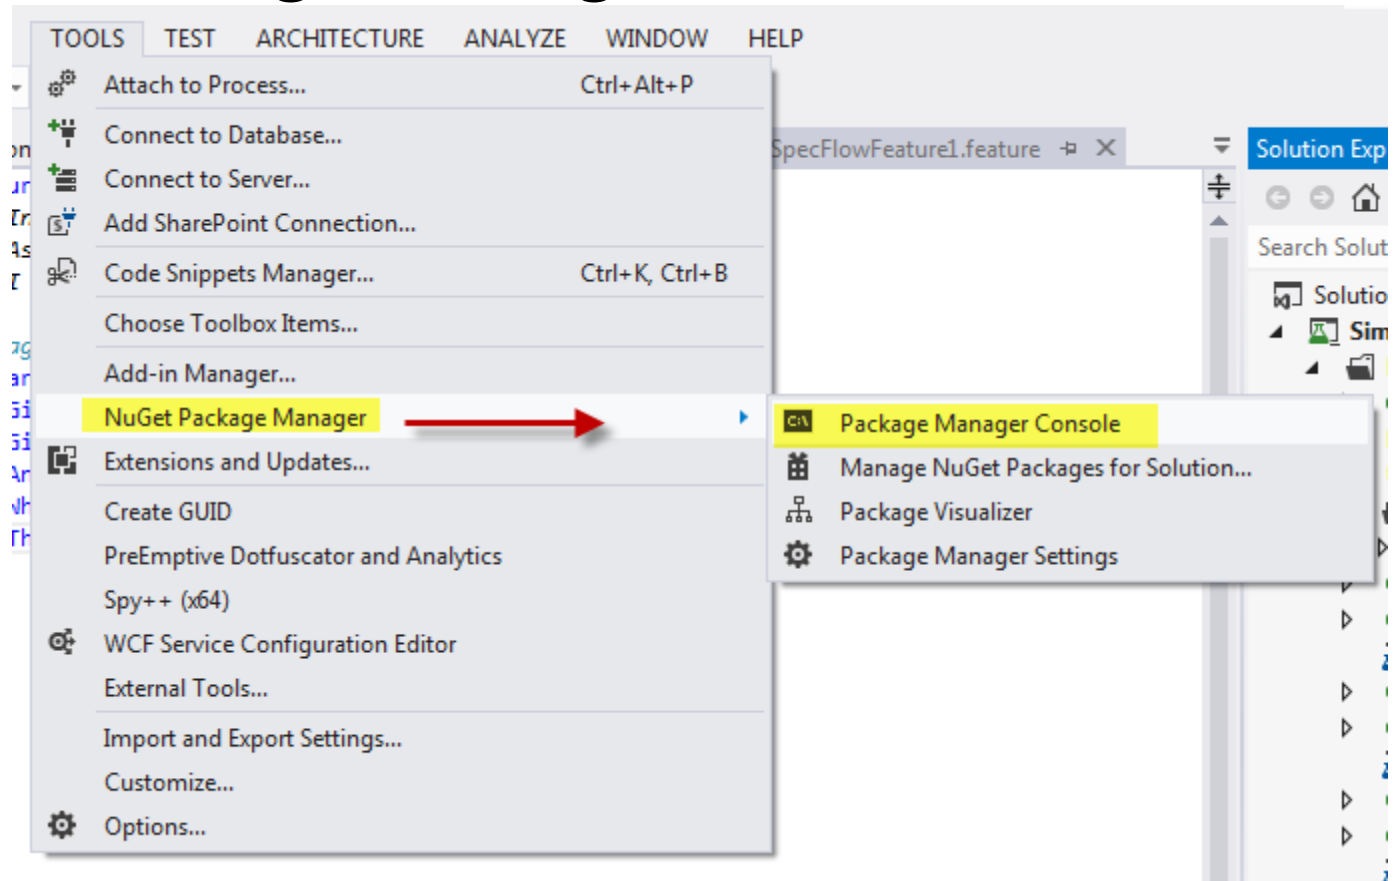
TOOLS TEST ARCHITECTURE ANALYZE WINDOW HELP

Attach to Process... Ctrl+Alt+P
Connect to Database...
Connect to Server...
Add SharePoint Connection...
Code Snippets Manager... Ctrl+K, Ctrl+B
Choose Toolbox Items...
Add-in Manager...
NuGet Package Manager
Extensions and Updates...
Create GUID
PreEmptive Dotfuscator and Analytics
Spy++ (x64)
WCF Service Configuration Editor
External Tools...
Import and Export Settings...
Customize...
Options...

Package Manager Console
Manage NuGet Packages for Solution...
Package Visualizer
Package Manager Settings

SpecFlowFeature1.feature

Solution Exp
Search Solut
Solutio
Sim